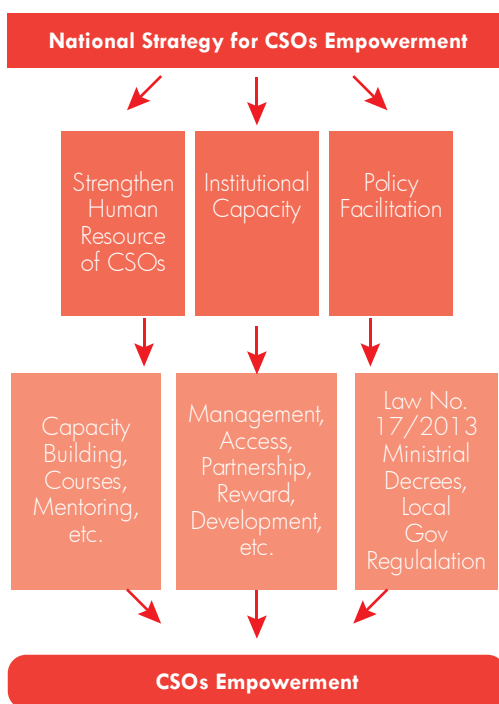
National Strategy for CSOs Empowerment

Strengthen Human Resource of CSOs

Institutional Capacity

Policy Facilitation

Capacity Building, Courses, Mentoring, etc.

Management, Access, Partnership, Reward, Development, etc.

Law No. 17/2013 Ministrial Decrees, Local Gov Regulalation

CSOs Empowerment